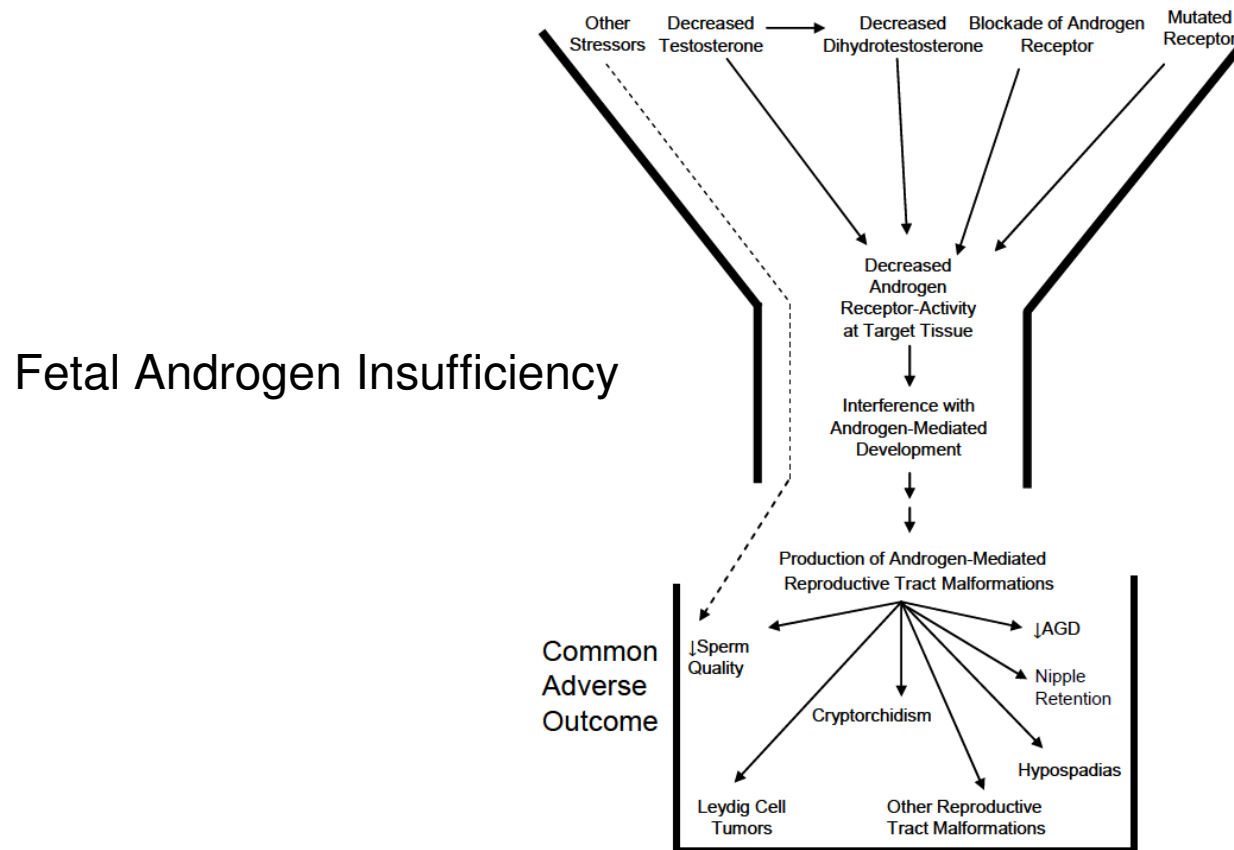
Other Stressors

Decreased Testosterone

Decreased Dihydrotestosterone

Blockade of Androgen Receptor

Mutated Receptor

Decreased Androgen Receptor-Activity at Target Tissue

Fetal Androgen Insufficiency

Interference with Androgen-Mediated Development

Production of Androgen-Mediated Reproductive Tract Malformations

Common Adverse Outcome

↓Sperm Quality

↓AGD

Nipple Retention

Cryptorchidism

Hypospadias

Leydig Cell Tumors

Other Reproductive Tract Malformations